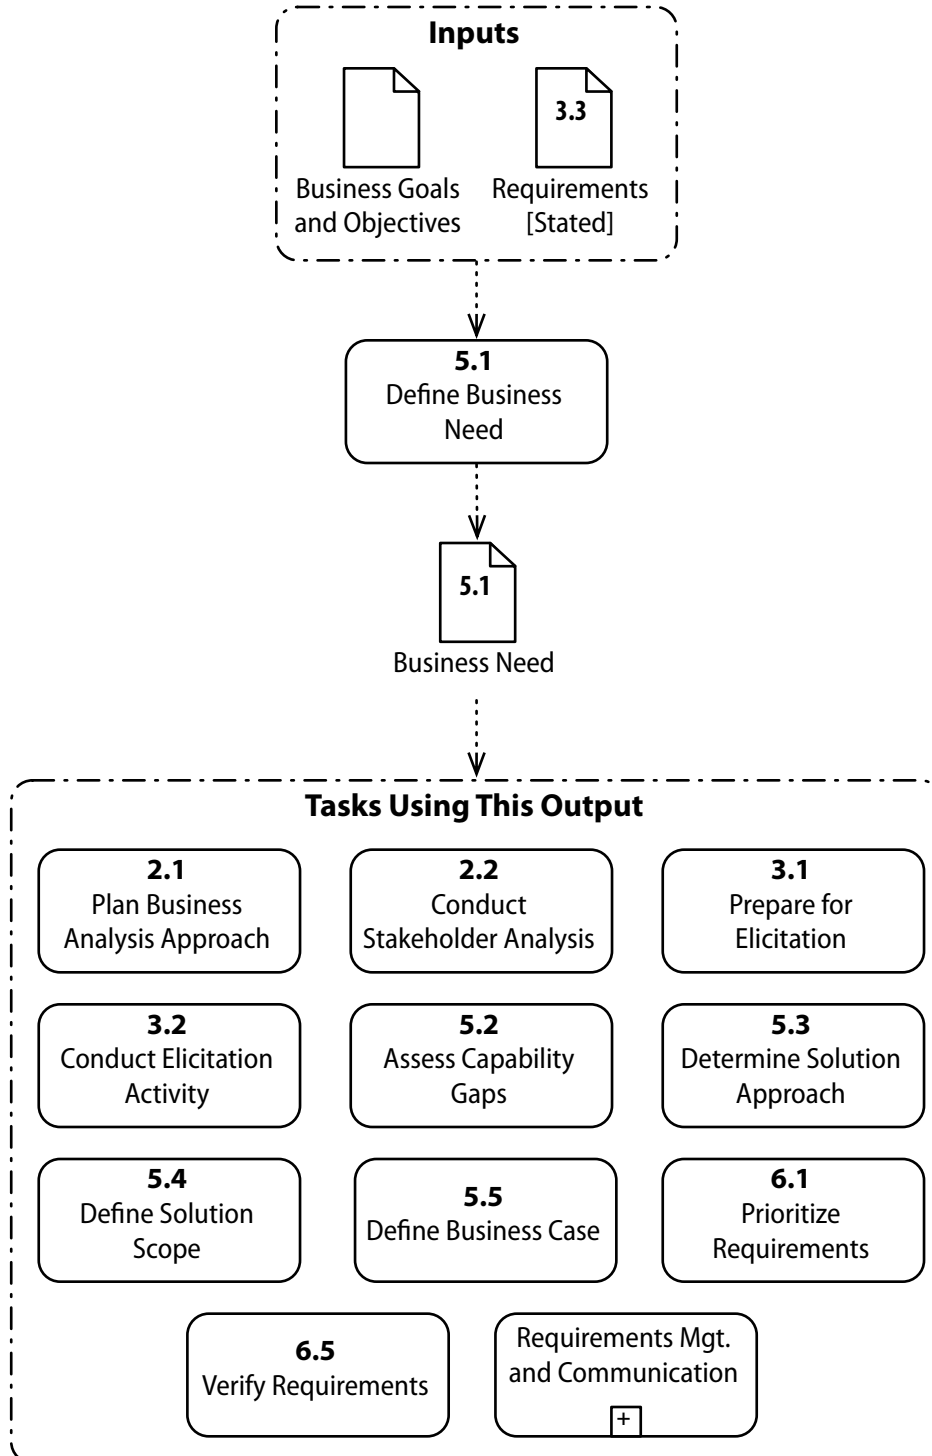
Inputs

Business Goals and Objectives

3.3
Requirements [Stated]

5.1
Define Business Need

5.1
Business Need

Tasks Using This Output

2.1
Plan Business Analysis Approach

2.2
Conduct Stakeholder Analysis

3.1
Prepare for Elicitation

3.2
Conduct Elicitation Activity

5.2
Assess Capability Gaps

5.3
Determine Solution Approach

5.4
Define Solution Scope

5.5
Define Business Case

6.1
Prioritize Requirements

6.5
Verify Requirements

Requirements Mgt. and Communication
+